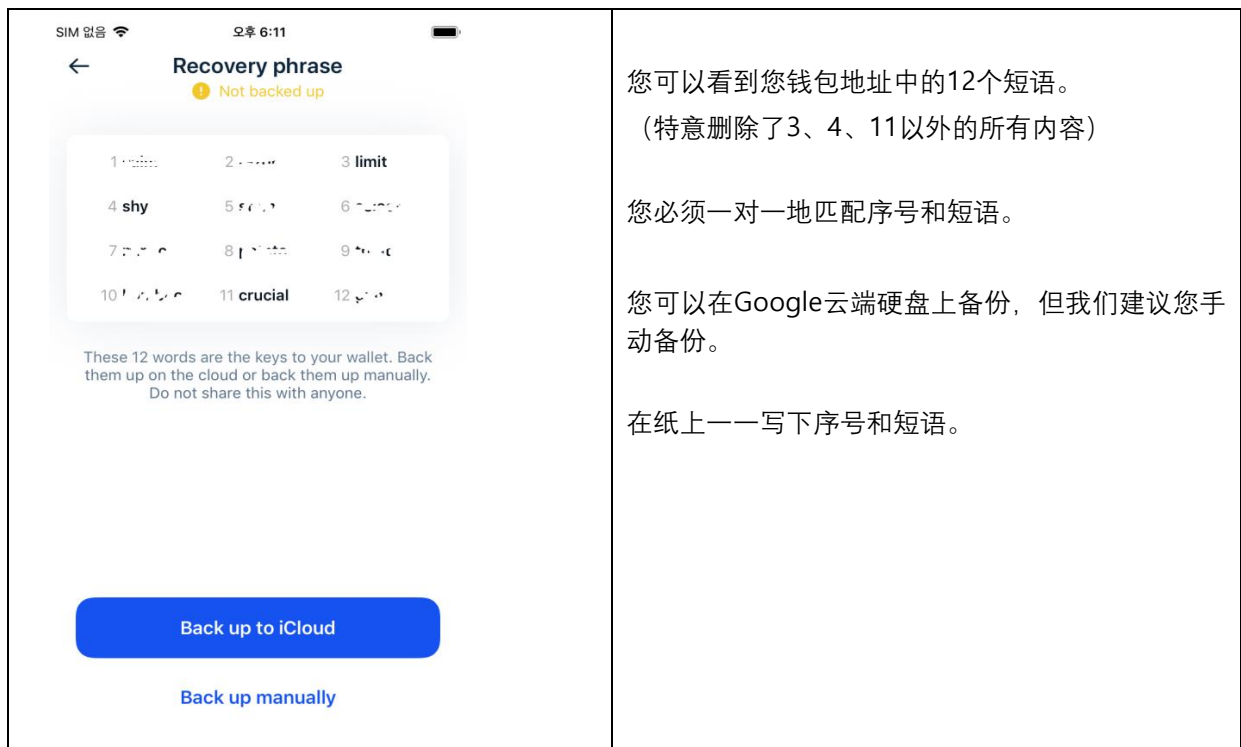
SIM 없음 오후 6:11

Recovery phrase
Not backed up

| | | |
|---|---|---|
| 1 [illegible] | 2 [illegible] | 3 limit |
| 4 shy | 5 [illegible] | 6 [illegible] |
| 7 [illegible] | 8 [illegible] | 9 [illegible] |
| 10 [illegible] | 11 crucial | 12 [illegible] |

These 12 words are the keys to your wallet. Back them up on the cloud or back them up manually. Do not share this with anyone.

Back up to iCloud

Back up manually

您可以看到您钱包地址中的12个短语。
（特意删除了3、4、11以外的所有内容）

您必须一对一地匹配序号和短语。

您可以在Google云端硬盘上备份，但我们建议您手动备份。

在纸上一一写下序号和短语。